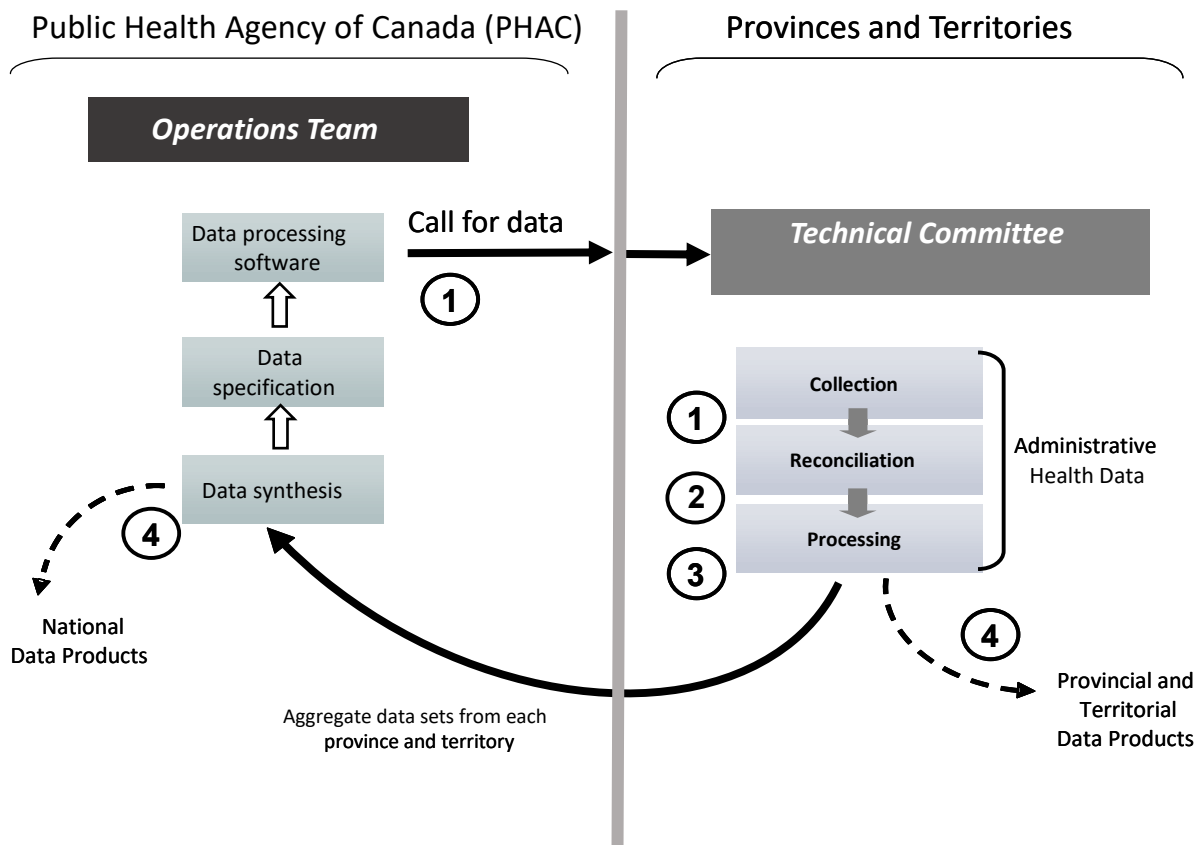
Public Health Agency of Canada (PHAC)

Operations Team

Data processing software

Data specification

Data synthesis

Call for data

1

4

National Data Products

Provinces and Territories

Technical Committee

Collection

Reconciliation

Processing

1

2

3

Administrative Health Data

4

Provincial and Territorial Data Products

Aggregate data sets from each province and territory